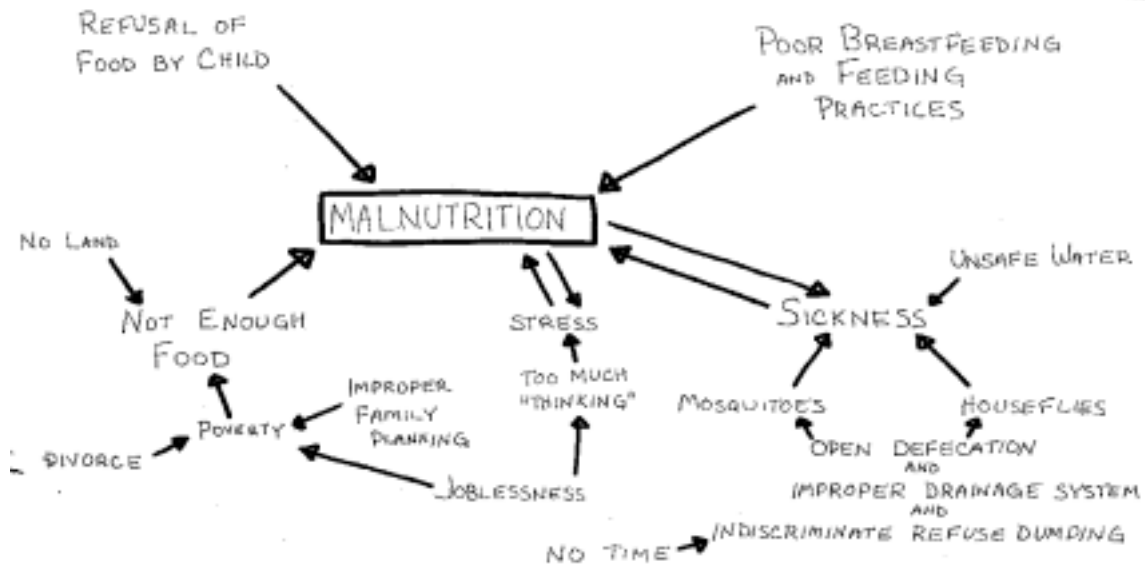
REFUSAL OF FOOD BY CHILD

POOR BREASTFEEDING AND FEEDING PRACTICES

MALNUTRITION

NO LAND

NOT ENOUGH FOOD

STRESS

SICKNESS

UNSAFE WATER

TOO MUCH "THINKING"

IMPROPER FAMILY PLANNING

POVERTY

DIVORCE

JOBLESSNESS

MOSQUITOES

HOUSEFLIES

OPEN DEFECATION AND IMPROPER DRAINAGE SYSTEM AND INDISCRIMINATE REFUSE DUMPING

NO TIME